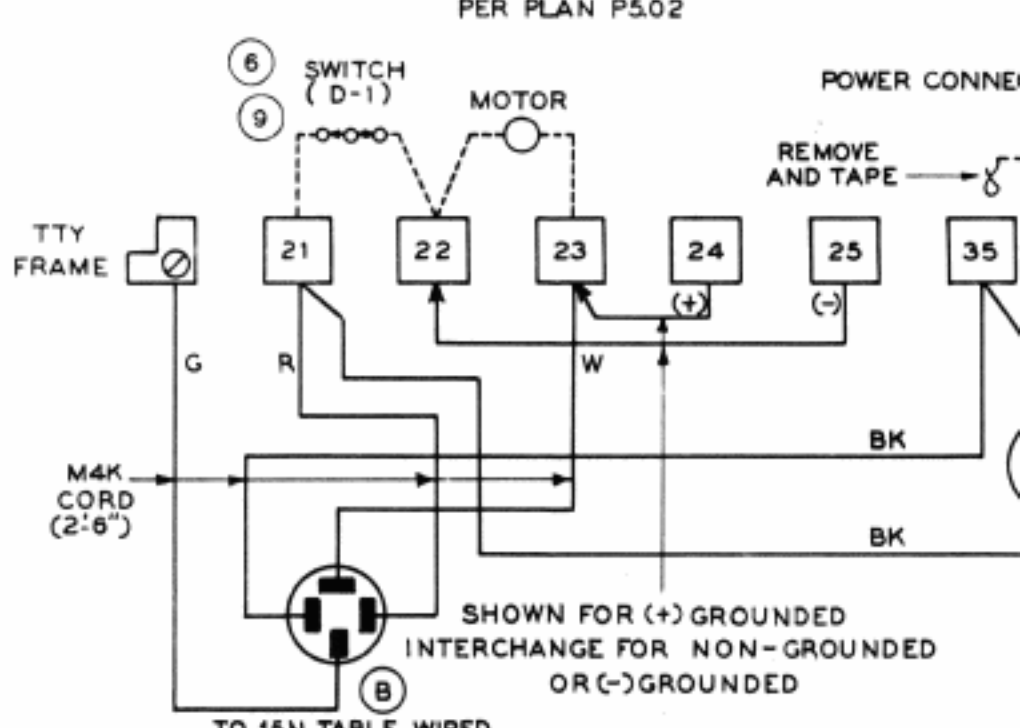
PER PLAN P5.02

6

9

SWITCH (D-1)

MOTOR

POWER CONNEC

REMOVE AND TAPE

TTY FRAME

21

22

23

24

25

35

(+)

(-)

G

R

W

BK

BK

M4K CORD (2'-6")

SHOWN FOR (+) GROUNDED INTERCHANGE FOR NON-GROUNDED OR (-) GROUNDED

B

TO 45N TABLE WIRED